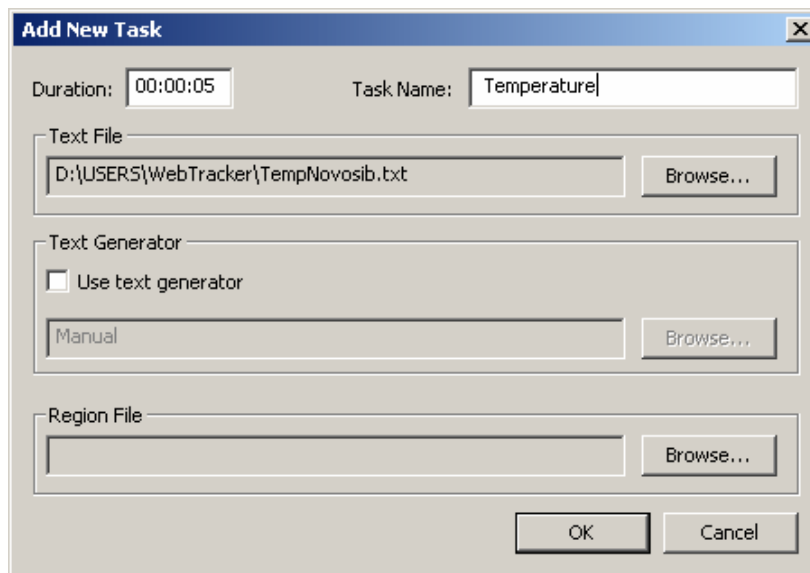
Add New Task

Duration: 00:00:05

Task Name: Temperature

Text File

D:\USERS\WebTracker\TempNovosib.txt

Browse...

Text Generator

Use text generator

Manual

Browse...

Region File

Browse...

OK

Cancel